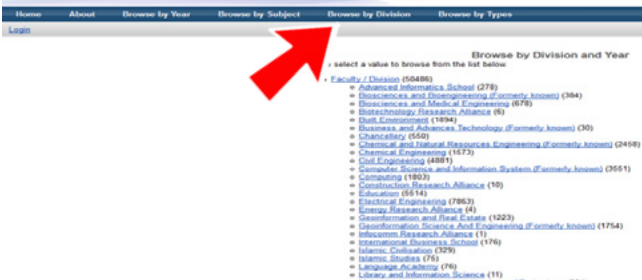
Home About Browse by Year Browse by Subject Browse by Division Browse by Types

Login

Browse by Division and Year

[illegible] select a value to browse from the list below.

Faculty / Division (50486)
Advanced Informatics School (278)
Biosciences and Bioengineering (Formerly known) (384)
Biosciences and Medical Engineering (678)
Biotechnology Research Alliance (6)
Built Environment (1894)
Business and Advances Technology (Formerly known) (30)
Chancellery (550)
Chemical and Natural Resources Engineering (Formerly known) (2458)
Chemical Engineering (1573)
Civil Engineering (4881)
Computer Science and Information System (Formerly known) (3551)
Computing (1803)
Construction Research Alliance (10)
Education (5514)
Electrical Engineering (7863)
Energy Research Alliance (4)
Geoinformation and Real Estate (1223)
Geoinformation Science And Engineering (Formerly known) (1754)
Infocomm Research Alliance (1)
International Business School (176)
Islamic Civilisation (329)
Islamic Studies (75)
Language Academy (76)
Library and Information Science (11)